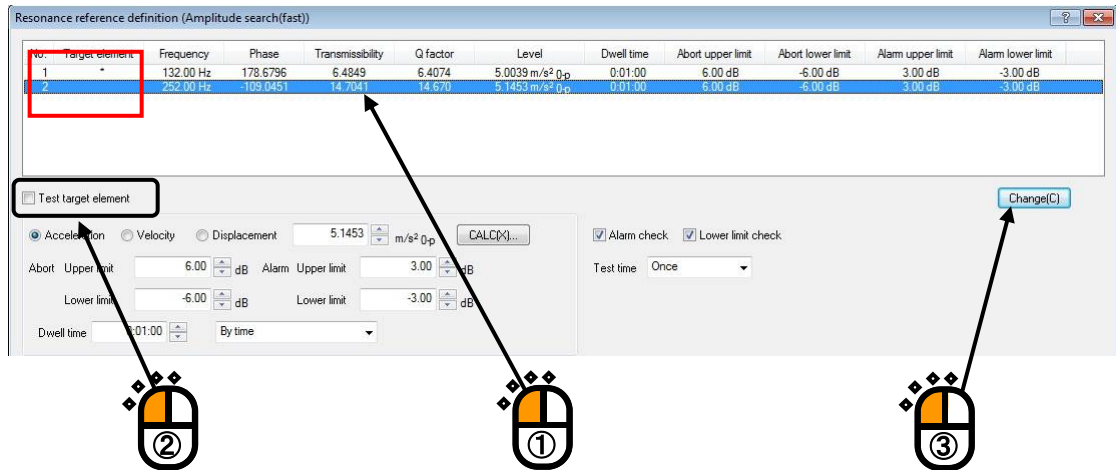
Resonance reference definition (Amplitude search(fast))

?

| No. | Target element | Frequency | Phase | Transmissibility | Q factor | Level | Dwell time | Abort upper limit | Abort lower limit | Alarm upper limit | Alarm lower limit |
|---|---|---|---|---|---|---|---|---|---|---|---|
| 1 | * | 132.00 Hz | 178.6796 | 6.4849 | 6.4074 | 5.0039 m/s² 0-p | 0:01:00 | 6.00 dB | -6.00 dB | 3.00 dB | -3.00 dB |
| 2 |  | 252.00 Hz | -109.0451 | 14.7041 | 14.670 | 5.1453 m/s² 0-p | 0:01:00 | 6.00 dB | -6.00 dB | 3.00 dB | -3.00 dB |

Test target element

Change(C)

Acceleration Velocity Displacement 5.1453 m/s² 0-p CALC(X)...

Alarm check Lower limit check

Abort Upper limit 6.00 dB Alarm Upper limit 3.00 dB

Test time Once

Lower limit -6.00 dB Lower limit -3.00 dB

Dwell time 0:01:00 By time

②

①

③